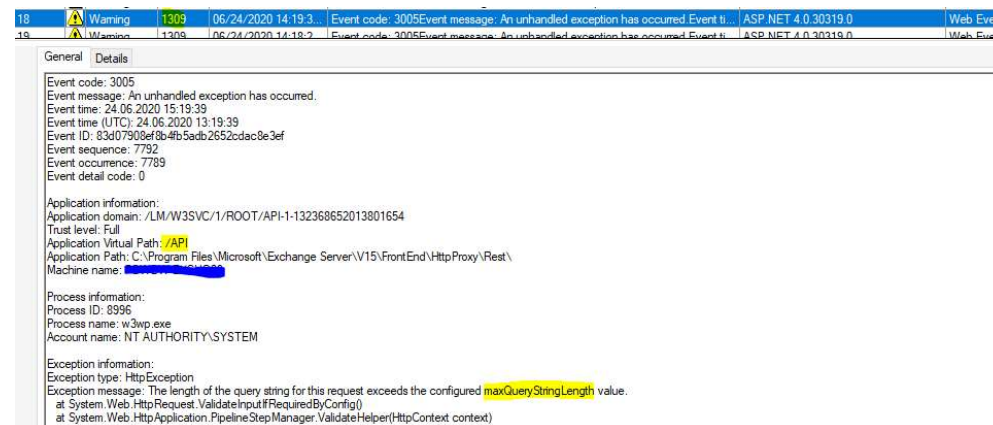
| 18 | Warning | 1309 | 06/24/2020 14:19:3... | Event code: 3005Event message: An unhandled exception has occurred.Event ti... | ASP.NET 4.0.30319.0 | Web Eve |
|---|---|---|---|---|---|---|
| 19 | Warning | 1309 | 06/24/2020 14:18:2... | Event code: 3005Event message: An unhandled exception has occurred.Event ti... | ASP.NET 4.0.30319.0 | Web Eve |

General Details

Event code: 3005
Event message: An unhandled exception has occurred.
Event time: 24.06.2020 15:19:39
Event time (UTC): 24.06.2020 13:19:39
Event ID: 83d07908ef8b4fb5adb2652cdac8e3ef
Event sequence: 7792
Event occurrence: 7789
Event detail code: 0

Application information:
Application domain: /LM/W3SVC/1/ROOT/API-1-132368652013801654
Trust level: Full
Application Virtual Path: /API
Application Path: C:\Program Files\Microsoft\Exchange Server\V15\FrontEnd\HttpProxy\Rest\
Machine name: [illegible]

Process information:
Process ID: 8996
Process name: w3wp.exe
Account name: NT AUTHORITY\SYSTEM

Exception information:
Exception type: HttpException
Exception message: The length of the query string for this request exceeds the configured maxQueryStringLength value.
at System.Web.HttpRequest.ValidateInputIfRequiredByConfig()
at System.Web.HttpApplication.PipelineStepManager.ValidateHelper(HttpContext context)